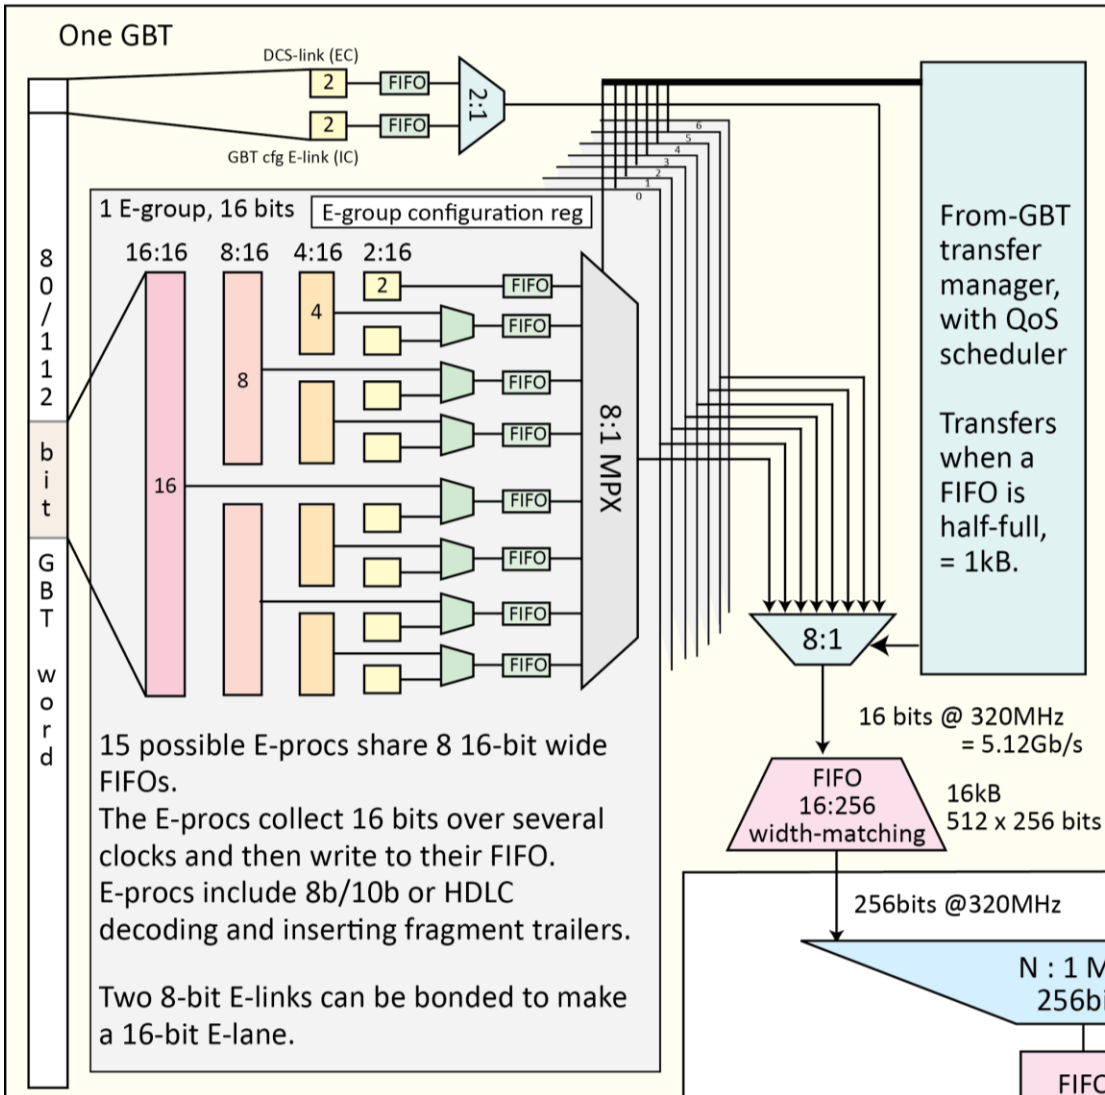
One GBT

DCS-link (EC)

2 FIFO

2:1

2 FIFO

GBT cfg E-link (IC)

6 5 4 3 2 1 0

80/112 bit GBT word

1 E-group, 16 bits

E-group configuration reg

16:16 8:16 4:16 2:16

2

4

8

16

FIFO
FIFO
FIFO
FIFO
FIFO
FIFO
FIFO
FIFO

8:1 MPX

From-GBT transfer manager, with QoS scheduler

Transfers when a FIFO is half-full, = 1kB.

8:1

16 bits @ 320MHz = 5.12Gb/s

FIFO 16:256 width-matching

16kB 512 x 256 bits

256bits @320MHz

N : 1 M
256bi

FIFO

15 possible E-procs share 8 16-bit wide FIFOs.
The E-procs collect 16 bits over several clocks and then write to their FIFO.
E-procs include 8b/10b or HDLC decoding and inserting fragment trailers.

Two 8-bit E-links can be bonded to make a 16-bit E-lane.